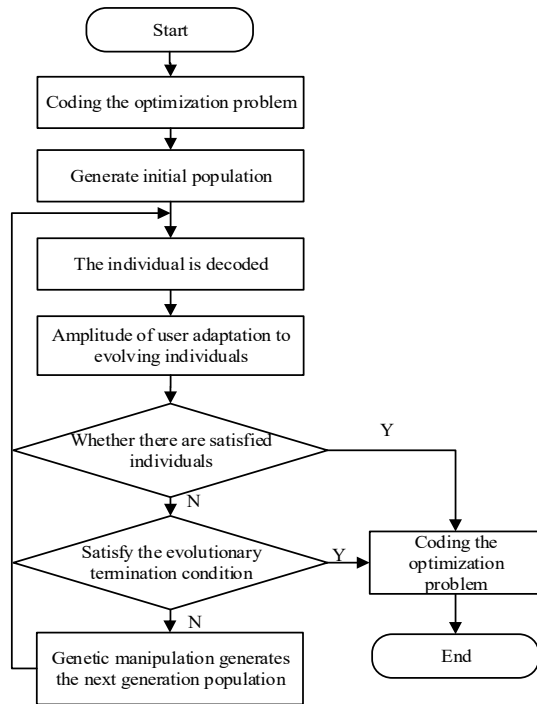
Start

Coding the optimization problem

Generate initial population

The individual is decoded

Amplitude of user adaptation to evolving individuals

Whether there are satisfied individuals

Y

N

Satisfy the evolutionary termination condition

Y

Coding the optimization problem

N

Genetic manipulation generates the next generation population

End